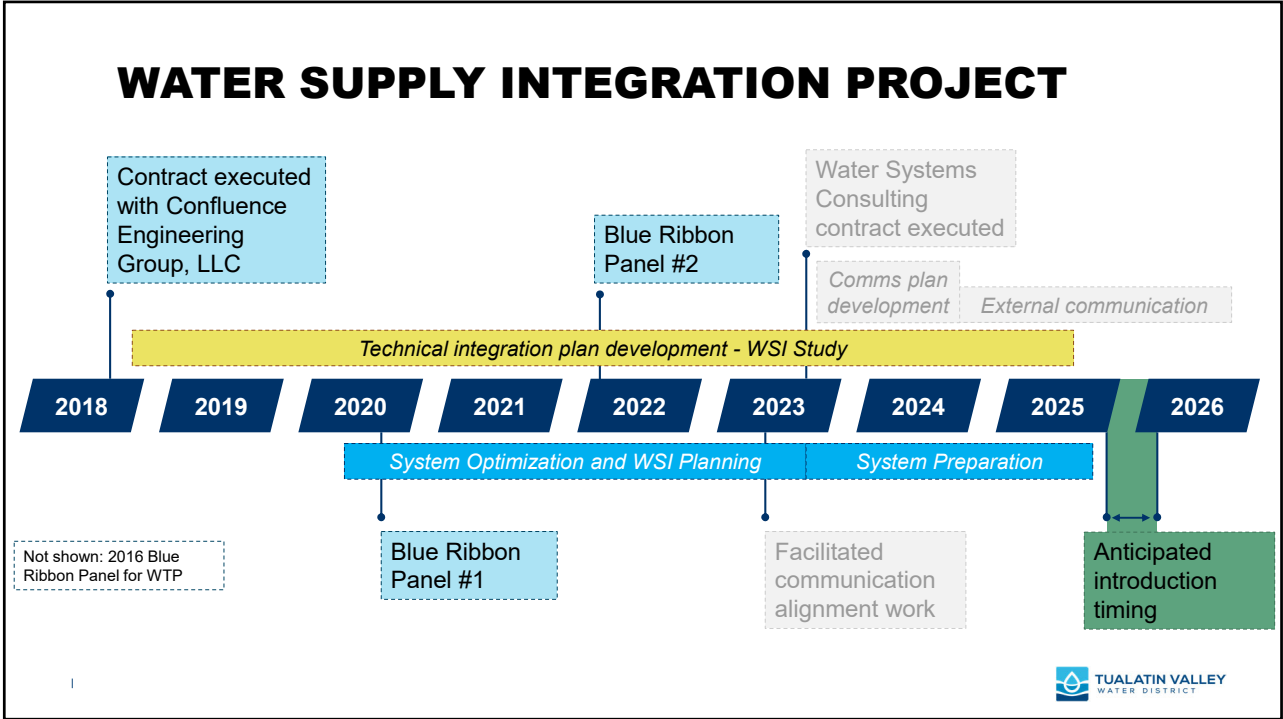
WATER SUPPLY INTEGRATION PROJECT

Contract executed with Confluence Engineering Group, LLC

Blue Ribbon Panel #2

Water Systems Consulting contract executed

Comms plan development

External communication

Technical integration plan development - WSI Study

2018

2019

2020

2021

2022

2023

2024

2025

2026

System Optimization and WSI Planning

System Preparation

Not shown: 2016 Blue Ribbon Panel for WTP

Blue Ribbon Panel #1

Facilitated communication alignment work

Anticipated introduction timing

TUALATIN VALLEY WATER DISTRICT